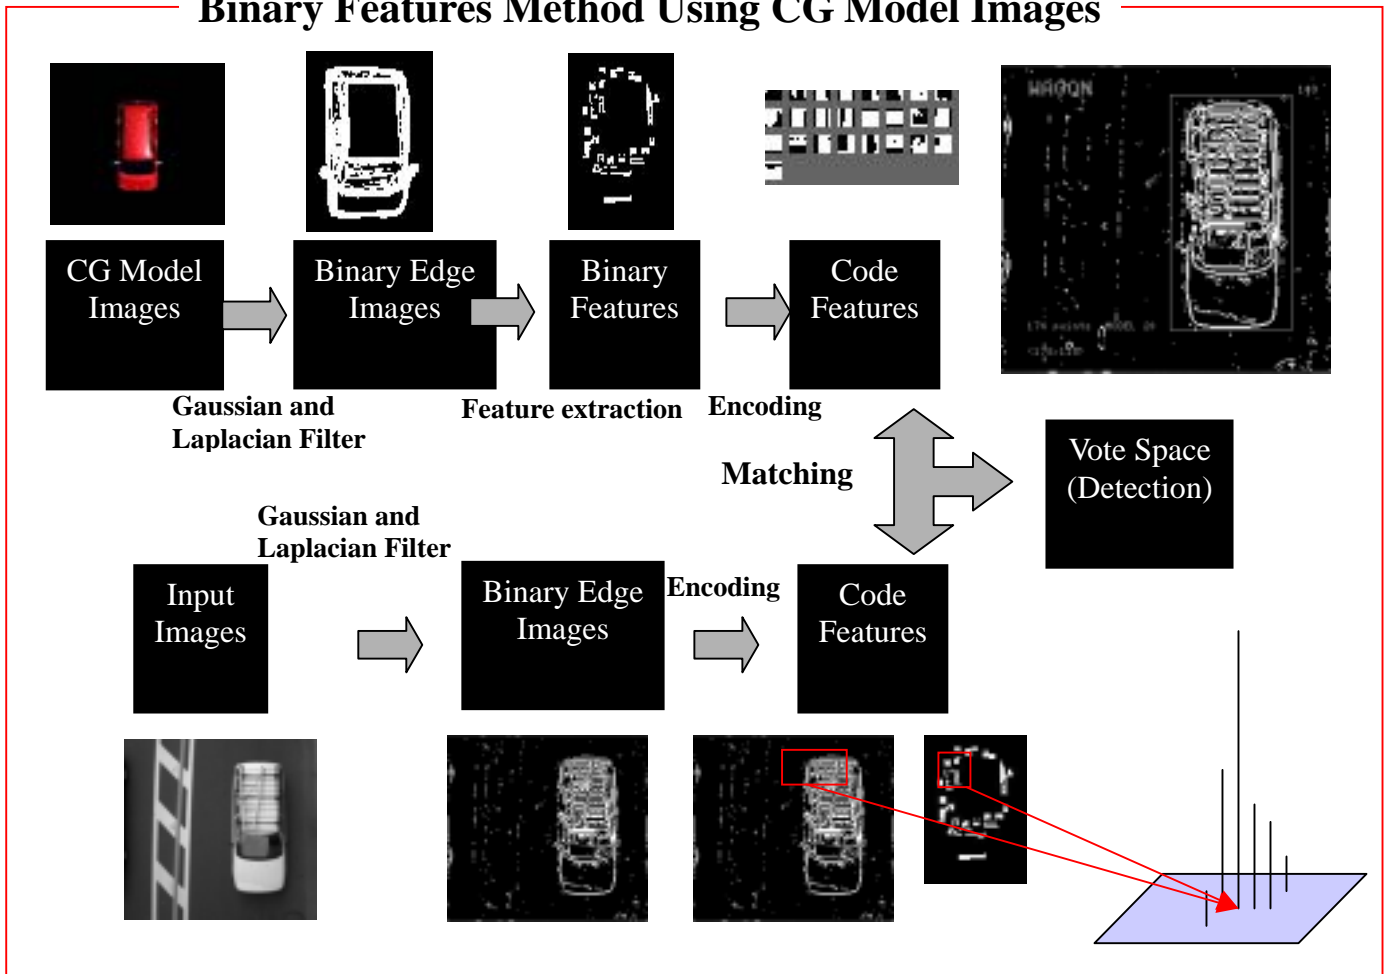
Binary Features Method Using CG Model Images

CG Model Images

Binary Edge Images

Binary Features

Code Features

Gaussian and Laplacian Filter

Feature extraction

Encoding

WAGON

Matching

Vote Space (Detection)

Gaussian and Laplacian Filter

Input Images

Binary Edge Images

Encoding

Code Features